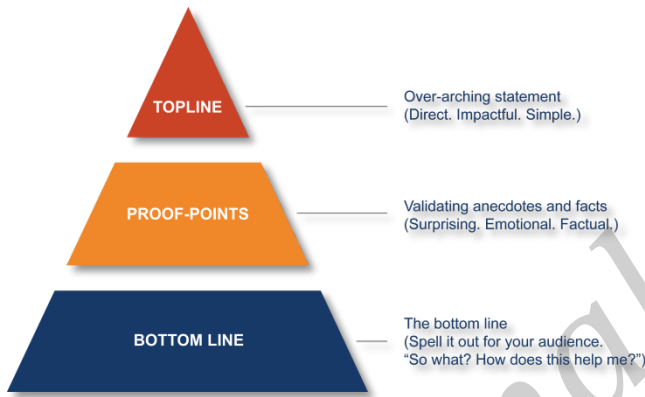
TOPLINE

Over-arching statement
(Direct. Impactful. Simple.)

PROOF-POINTS

Validating anecdotes and facts
(Surprising. Emotional. Factual.)

BOTTOM LINE

The bottom line
(Spell it out for your audience.
"So what? How does this help me?")